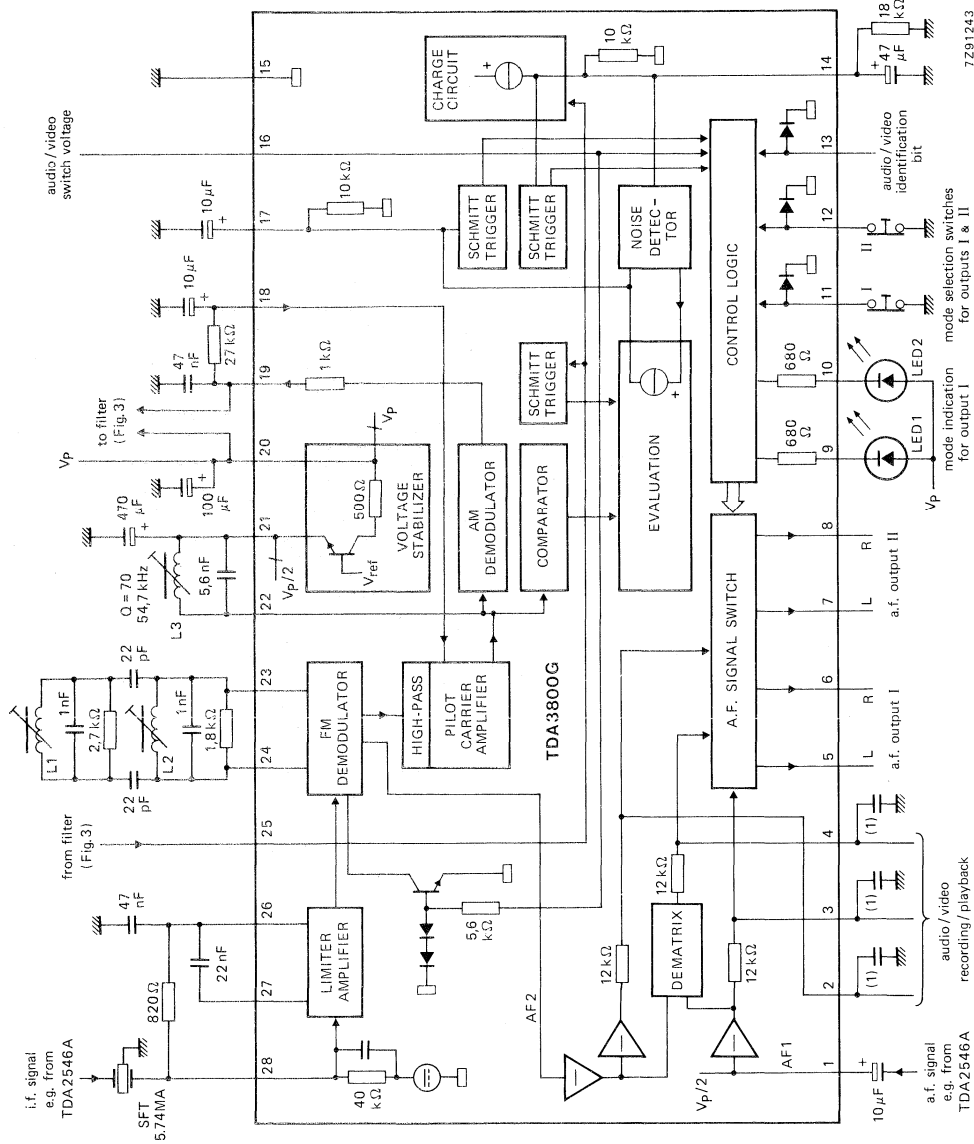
7Z91243

CHARGE CIRCUIT

10 kΩ

18 kΩ

47 μF

14

15

16

audio / video switch voltage

audio / video identification bit

13

12

11

II

I

mode selection switches for outputs I & II

10 μF

17

10 kΩ

SCHMITT TRIGGER

SCHMITT TRIGGER

NOISE DETEC-TOR

CONTROL LOGIC

10 μF

18

27 kΩ

47 nF

19

1 kΩ

SCHMITT TRIGGER

EVALUATION

680 Ω

680 Ω

10

9

LED2

LED1

mode indication for output I

$V_P$

$V_P$

to filter (Fig.3)

20

100 μF

$V_P$

VOLTAGE STABILIZER

500 Ω

AM DEMODULATOR

COMPARATOR

470 μF

21

$V_{ref}$

$V_P/2$

Q = 70 54,7 kHz

5,6 nF

22

L3

8

R

7

L

a.f. output II

A.F. SIGNAL SWITCH

22 pF

1 nF

2,7 kΩ

1 nF

1,8 kΩ

L1

L2

22 pF

23

24

FM DEMODULATOR

HIGH-PASS

PILOT CARRIER AMPLIFIER

TDA3800G

6

R

5

L

a.f. output I

from filter (Fig.3)

25

4

(1)

47 nF

26

LIMITER AMPLIFIER

5,6 kΩ

12 kΩ

DEMATRIX

3

(1)

audio / video recording / playback

22 nF

27

820 Ω

12 kΩ

12 kΩ

2

(1)

i.f. signal e.g. from TDA2546A

SFT 5.74MA

28

40 kΩ

AF2

$V_P/2$

AF1

1

10 μF

a.f. signal e.g. from TDA2546A